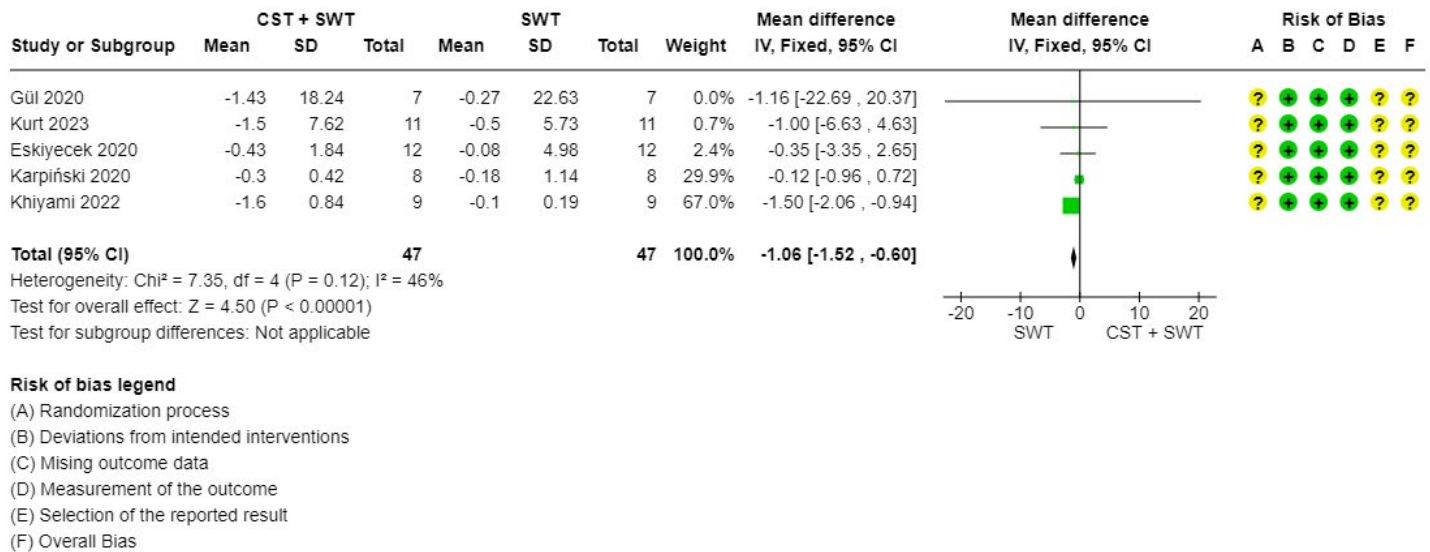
| Study or Subgroup | CST + SWT Mean | CST + SWT SD | CST + SWT Total | SWT Mean | SWT SD | SWT Total | Weight | Mean difference IV, Fixed, 95% CI | Mean difference IV, Fixed, 95% CI | Risk of Bias A | B | C | D | E | F |
|---|---|---|---|---|---|---|---|---|---|---|---|---|---|---|---|
| Gül 2020 | -1.43 | 18.24 | 7 | -0.27 | 22.63 | 7 | 0.0% | -1.16 [-22.69 , 20.37] | | ? | + | + | + | ? | ? |
| Kurt 2023 | -1.5 | 7.62 | 11 | -0.5 | 5.73 | 11 | 0.7% | -1.00 [-6.63 , 4.63] | | ? | + | + | + | ? | ? |
| Eskiyecek 2020 | -0.43 | 1.84 | 12 | -0.08 | 4.98 | 12 | 2.4% | -0.35 [-3.35 , 2.65] | | ? | + | + | + | ? | ? |
| Karpiński 2020 | -0.3 | 0.42 | 8 | -0.18 | 1.14 | 8 | 29.9% | -0.12 [-0.96 , 0.72] | | ? | + | + | + | ? | ? |
| Khiyami 2022 | -1.6 | 0.84 | 9 | -0.1 | 0.19 | 9 | 67.0% | -1.50 [-2.06 , -0.94] | | ? | + | + | + | ? | ? |
| **Total (95% CI)** | | | **47** | | | **47** | **100.0%** | **-1.06 [-1.52 , -0.60]** | | | | | | | |

Heterogeneity: Chi² = 7.35, df = 4 (P = 0.12); I² = 46%
Test for overall effect: Z = 4.50 (P < 0.00001)
Test for subgroup differences: Not applicable

-20 -10 0 10 20
SWT CST + SWT

Risk of bias legend
(A) Randomization process
(B) Deviations from intended interventions
(C) Mising outcome data
(D) Measurement of the outcome
(E) Selection of the reported result
(F) Overall Bias